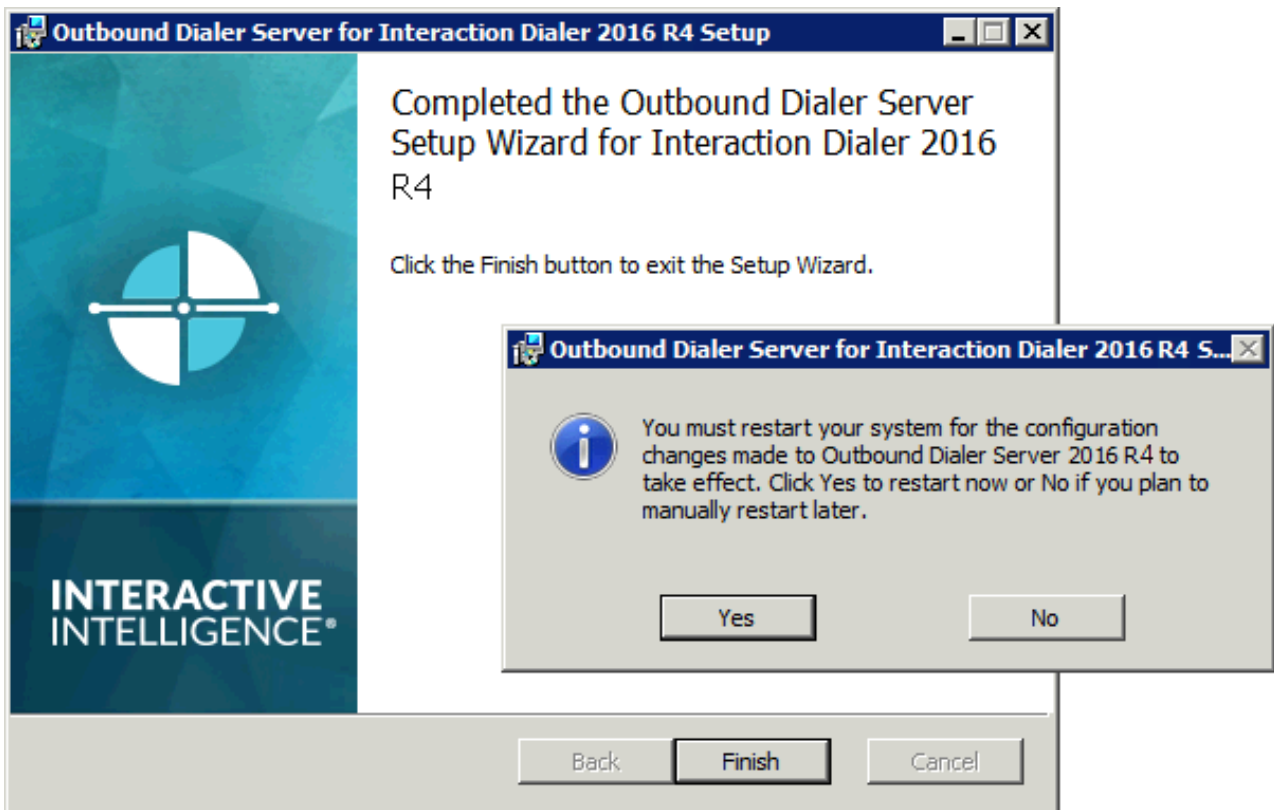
Outbound Dialer Server for Interaction Dialer 2016 R4 Setup

Completed the Outbound Dialer Server Setup Wizard for Interaction Dialer 2016 R4

Click the Finish button to exit the Setup Wizard.

INTERACTIVE INTELLIGENCE®

Outbound Dialer Server for Interaction Dialer 2016 R4 S...

You must restart your system for the configuration changes made to Outbound Dialer Server 2016 R4 to take effect. Click Yes to restart now or No if you plan to manually restart later.

Yes

No

Back

Finish

Cancel